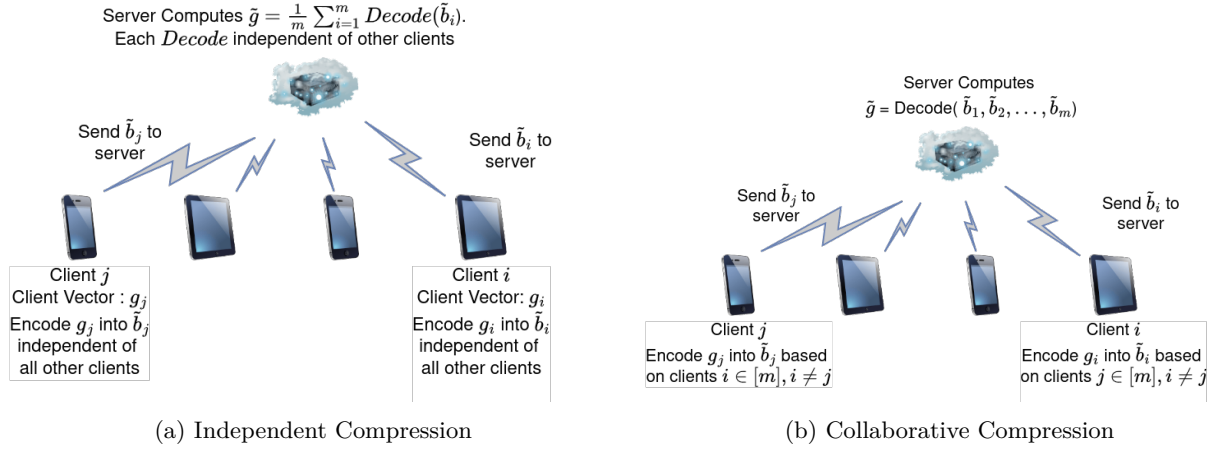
Server Computes $\tilde{g} = \frac{1}{m}\sum_{i=1}^{m} Decode(\tilde{b}_i)$.
Each $Decode$ independent of other clients

Send $\tilde{b}_j$ to server

Send $\tilde{b}_i$ to server

Client $j$
Client Vector : $g_j$
Encode $g_j$ into $\tilde{b}_j$ independent of all other clients

Client $i$
Client Vector: $g_i$
Encode $g_i$ into $\tilde{b}_i$ independent of all other clients

(a) Independent Compression

Server Computes
$\tilde{g}$ = Decode( $\tilde{b}_1, \tilde{b}_2, \ldots, \tilde{b}_m$)

Send $\tilde{b}_j$ to server

Send $\tilde{b}_i$ to server

Client $j$
Encode $g_j$ into $\tilde{b}_j$ based on clients $i \in [m], i \neq j$

Client $i$
Encode $g_i$ into $\tilde{b}_i$ based on clients $j \in [m], i \neq j$

(b) Collaborative Compression